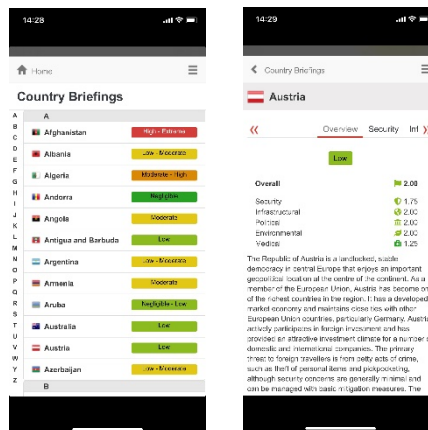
14:28

Home

Country Briefings

A B C D E F G H I J K L M N O P Q R S T U V W X Y Z

A

Afghanistan — High - Extreme
Albania — Low - Moderate
Algeria — Moderate - High
Andorra — Negligible
Angola — Moderate
Antigua and Barbuda — Low
Argentina — Low - Moderate
Armenia — Low - Moderate
Aruba — Negligible - Low
Australia — Low
Austria — Low
Azerbaijan — Low - Moderate

B

14:29

Country Briefings

Austria

« Overview Security Inf »

Low

| Overall | 2.08 |
|---|---|
| Security | 1.75 |
| Infrastructural | 2.00 |
| Political | 2.00 |
| Environmental | 2.00 |
| Medical | 1.25 |

The Republic of Austria is a landlocked, stable democracy in central Europe that enjoys an important geopolitical location at the centre of the continent. As a member of the European Union, Austria has become one of the richest countries in the region. It has a developed market economy and maintains close ties with other European Union countries, particularly Germany. Austria actively participates in foreign investment and has provided an attractive investment climate for a number of domestic and international companies. The primary threat to foreign travellers is from petty acts of crime, such as theft of personal items and pickpocketing, although security concerns are generally minimal and can be managed with basic mitigation measures. The